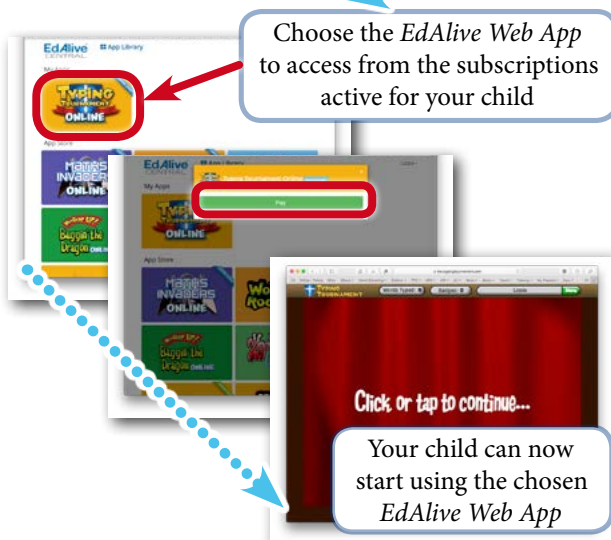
Choose the *EdAlive Web App* to access from the subscriptions active for your child

EdAlive CENTRAL App Library

My Apps

TYPING TOURNAMENT ONLINE

App Store

MATHS INVADERS ONLINE

Buggin the Dragon

EdAlive CENTRAL App Library

My Apps

Typing Tournament Online

Play

TYPING TOURNAMENT ONLINE

App Store

MATHS INVADERS ONLINE

Buggin the Dragon

TYPING TOURNAMENT

Words Typed: 0

Badges: 0

Click or tap to continue...

Your child can now start using the chosen *EdAlive Web App*